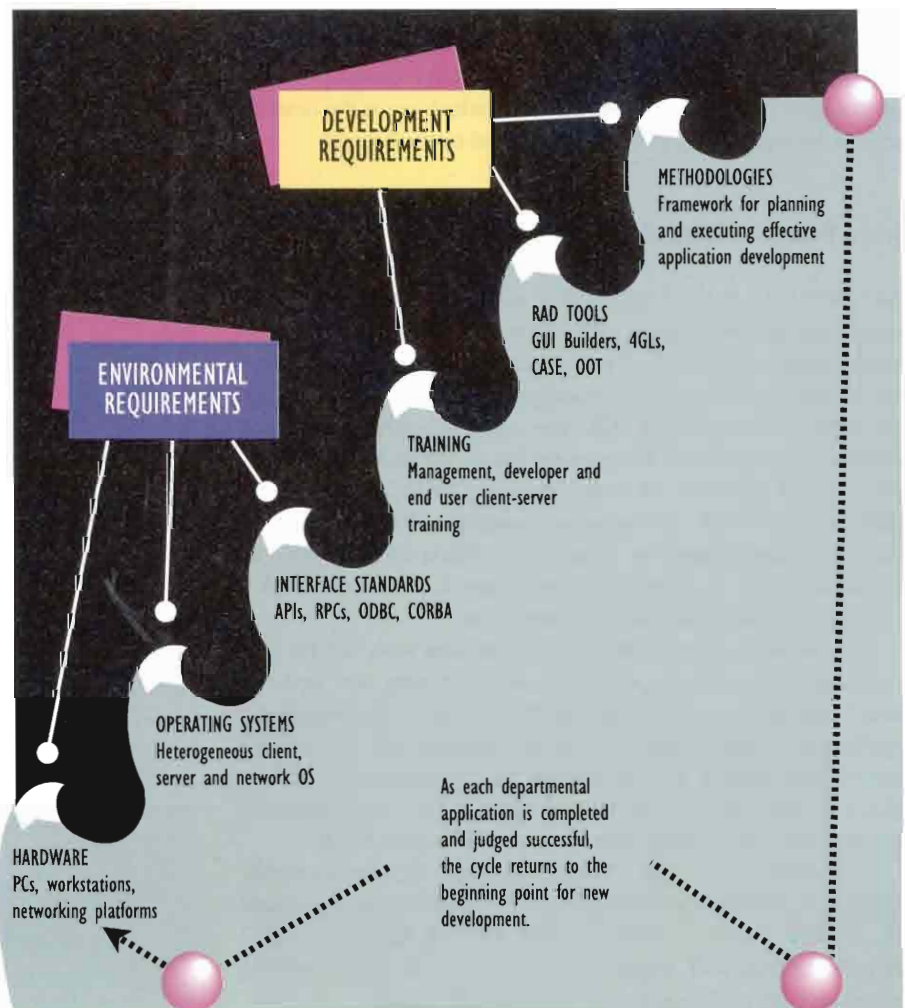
DEVELOPMENT REQUIREMENTS

METHODOLOGIES
Framework for planning and executing effective application development

RAD TOOLS
GUI Builders, 4GLs, CASE, OOT

ENVIRONMENTAL REQUIREMENTS

TRAINING
Management, developer and end user client-server training

INTERFACE STANDARDS
APIs, RPCs, ODBC, CORBA

OPERATING SYSTEMS
Heterogeneous client, server and network OS

HARDWARE
PCs, workstations, networking platforms

As each departmental application is completed and judged successful, the cycle returns to the beginning point for new development.